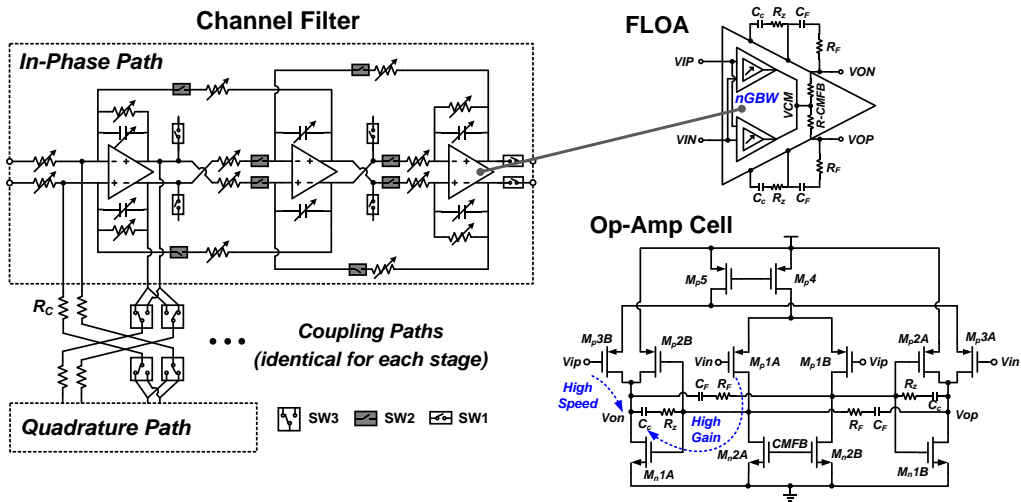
Channel Filter

In-Phase Path

FLOA

$C_c$ $R_z$ $C_F$

$R_F$

VIP

VON

nGBW

VCM

R-CMFB

VIN

VOP

$R_F$

$C_c$ $R_z$ $C_F$

Op-Amp Cell

$M_p5$

$M_p4$

$M_p3B$

$M_p2B$

$M_p1A$

$M_p1B$

$M_p2A$

$M_p3A$

Vip

Vin

Vin

Vip

Vin

High Speed

$C_F$ $R_F$

$R_z$

Von

$C_c$ $R_z$

High Gain

$R_F$ $C_F$

$C_c$

Vop

CMFB

$M_n2A$

$M_n2B$

$M_n1A$

$M_n1B$

$R_C$

• • •

Coupling Paths (identical for each stage)

Quadrature Path

SW3 SW2 SW1